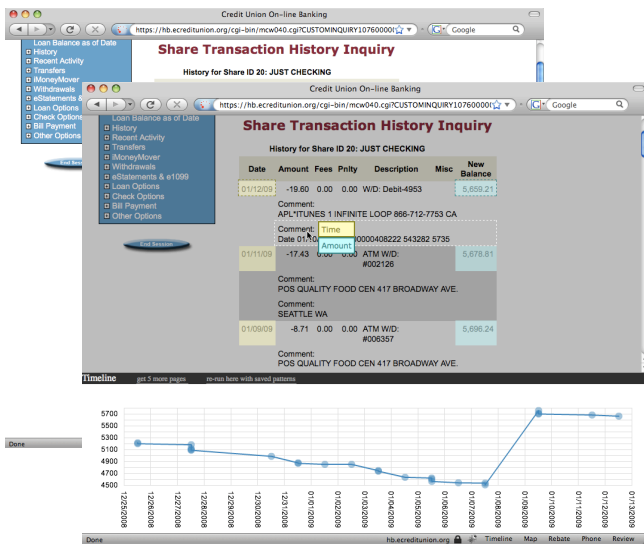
Credit Union On-line Banking

https://hb.ecreditunion.org/cgi-bin/mcw040.cgi?CUSTOMINQUIRY10760000l

Google

Loan Balance as of Date
History
Recent Activity
Transfers
iMoneyMover
Withdrawals
eStatements &
Loan Options
Check Options
Bill Payment
Other Options

End Session

Share Transaction History Inquiry

History for Share ID 20: JUST CHECKING

Done

Credit Union On-line Banking

https://hb.ecreditunion.org/cgi-bin/mcw040.cgi?CUSTOMINQUIRY10760000l

Google

Loan Balance as of Date
History
Recent Activity
Transfers
iMoneyMover
Withdrawals
eStatements & e1099
Loan Options
Check Options
Bill Payment
Other Options

End Session

Share Transaction History Inquiry

History for Share ID 20: JUST CHECKING

| Date | Amount | Fees | Pnlty | Description | Misc | New Balance |
|---|---|---|---|---|---|---|
| 01/12/09 | -19.60 | 0.00 | 0.00 | W/D: Debit-4953 | | 5,659.21 |

Comment:
APL*ITUNES 1 INFINITE LOOP 866-712-7753 CA

Comment: Time
Date 01/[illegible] Amount 0000408222 543282 5735

| 01/11/09 | -17.43 | 0.00 | 0.00 | ATM W/D: #002126 | | 5,678.81 |
|---|---|---|---|---|---|---|

Comment:
POS QUALITY FOOD CEN 417 BROADWAY AVE.

Comment:
SEATTLE WA

| 01/09/09 | -8.71 | 0.00 | 0.00 | ATM W/D: #006357 | | 5,696.24 |
|---|---|---|---|---|---|---|

Comment:
POS QUALITY FOOD CEN 417 BROADWAY AVE.

Timeline get 5 more pages re-run here with saved patterns

5700
5500
5300
5100
4900
4700
4500

12/25/2008 12/26/2008 12/27/2008 12/28/2008 12/29/2008 12/30/2008 12/31/2008 01/01/2009 01/02/2009 01/03/2009 01/04/2009 01/05/2009 01/06/2009 01/07/2009 01/08/2009 01/09/2009 01/10/2009 01/11/2009 01/12/2009 01/13/2009

Done hb.ecreditunion.org Timeline Map Rebate Phone Review